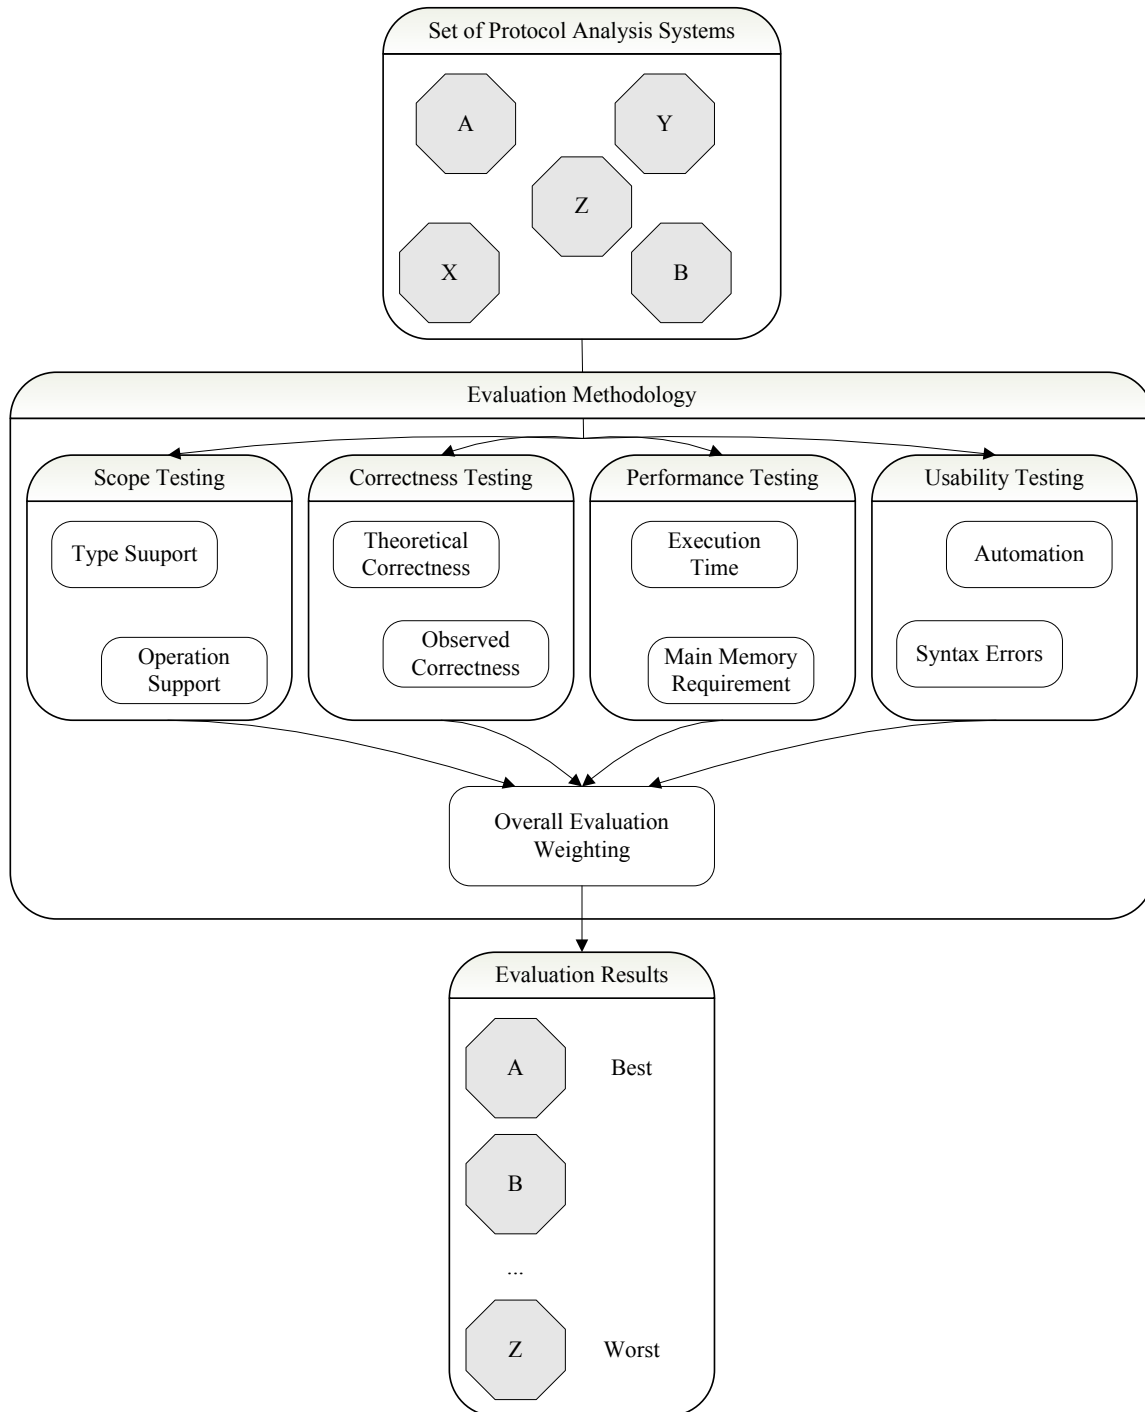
Set of Protocol Analysis Systems

A

Y

Z

X

B

Evaluation Methodology

Scope Testing

Type Suuport

Operation Support

Correctness Testing

Theoretical Correctness

Observed Correctness

Performance Testing

Execution Time

Main Memory Requirement

Usability Testing

Automation

Syntax Errors

Overall Evaluation Weighting

Evaluation Results

A

Best

B

...

Z

Worst